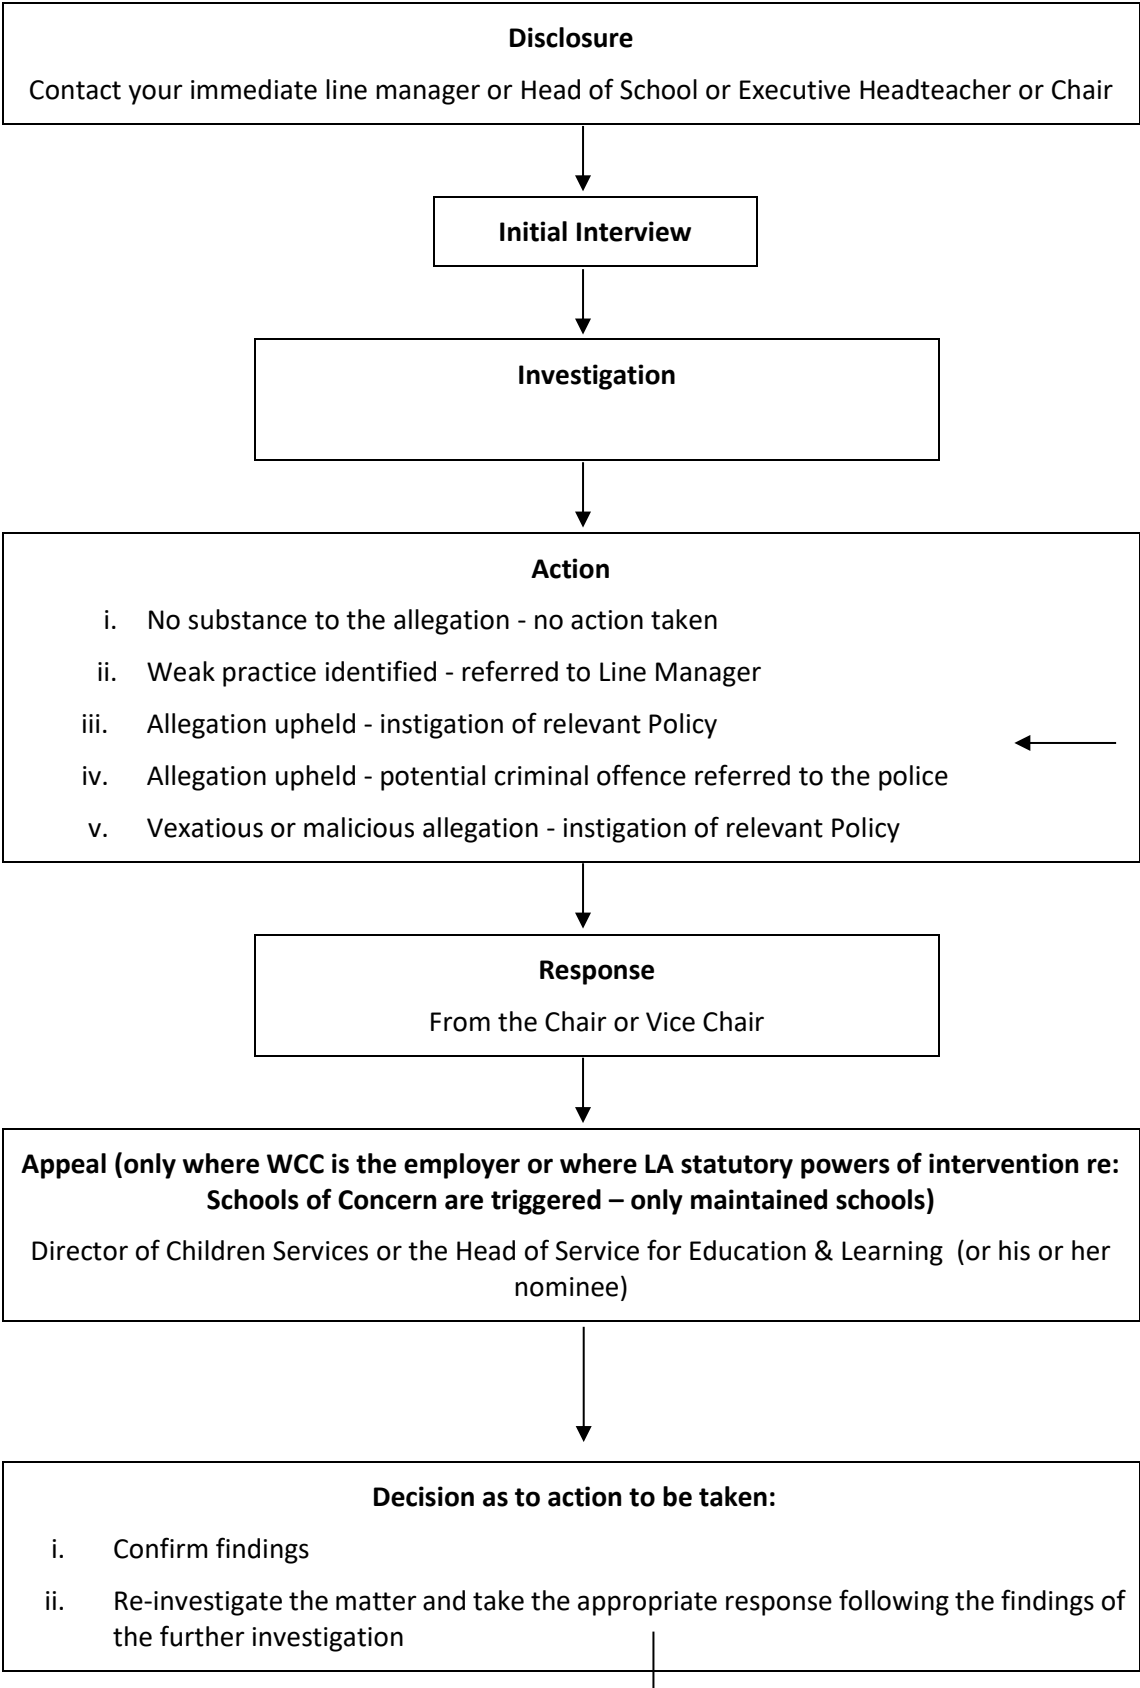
**Disclosure**

Contact your immediate line manager or Head of School or Executive Headteacher or Chair

**Initial Interview**

**Investigation**

**Action**

i. No substance to the allegation - no action taken

ii. Weak practice identified - referred to Line Manager

iii. Allegation upheld - instigation of relevant Policy

iv. Allegation upheld - potential criminal offence referred to the police

v. Vexatious or malicious allegation - instigation of relevant Policy

**Response**

From the Chair or Vice Chair

**Appeal (only where WCC is the employer or where LA statutory powers of intervention re: Schools of Concern are triggered – only maintained schools)**

Director of Children Services or the Head of Service for Education & Learning (or his or her nominee)

**Decision as to action to be taken:**

i. Confirm findings

ii. Re-investigate the matter and take the appropriate response following the findings of the further investigation